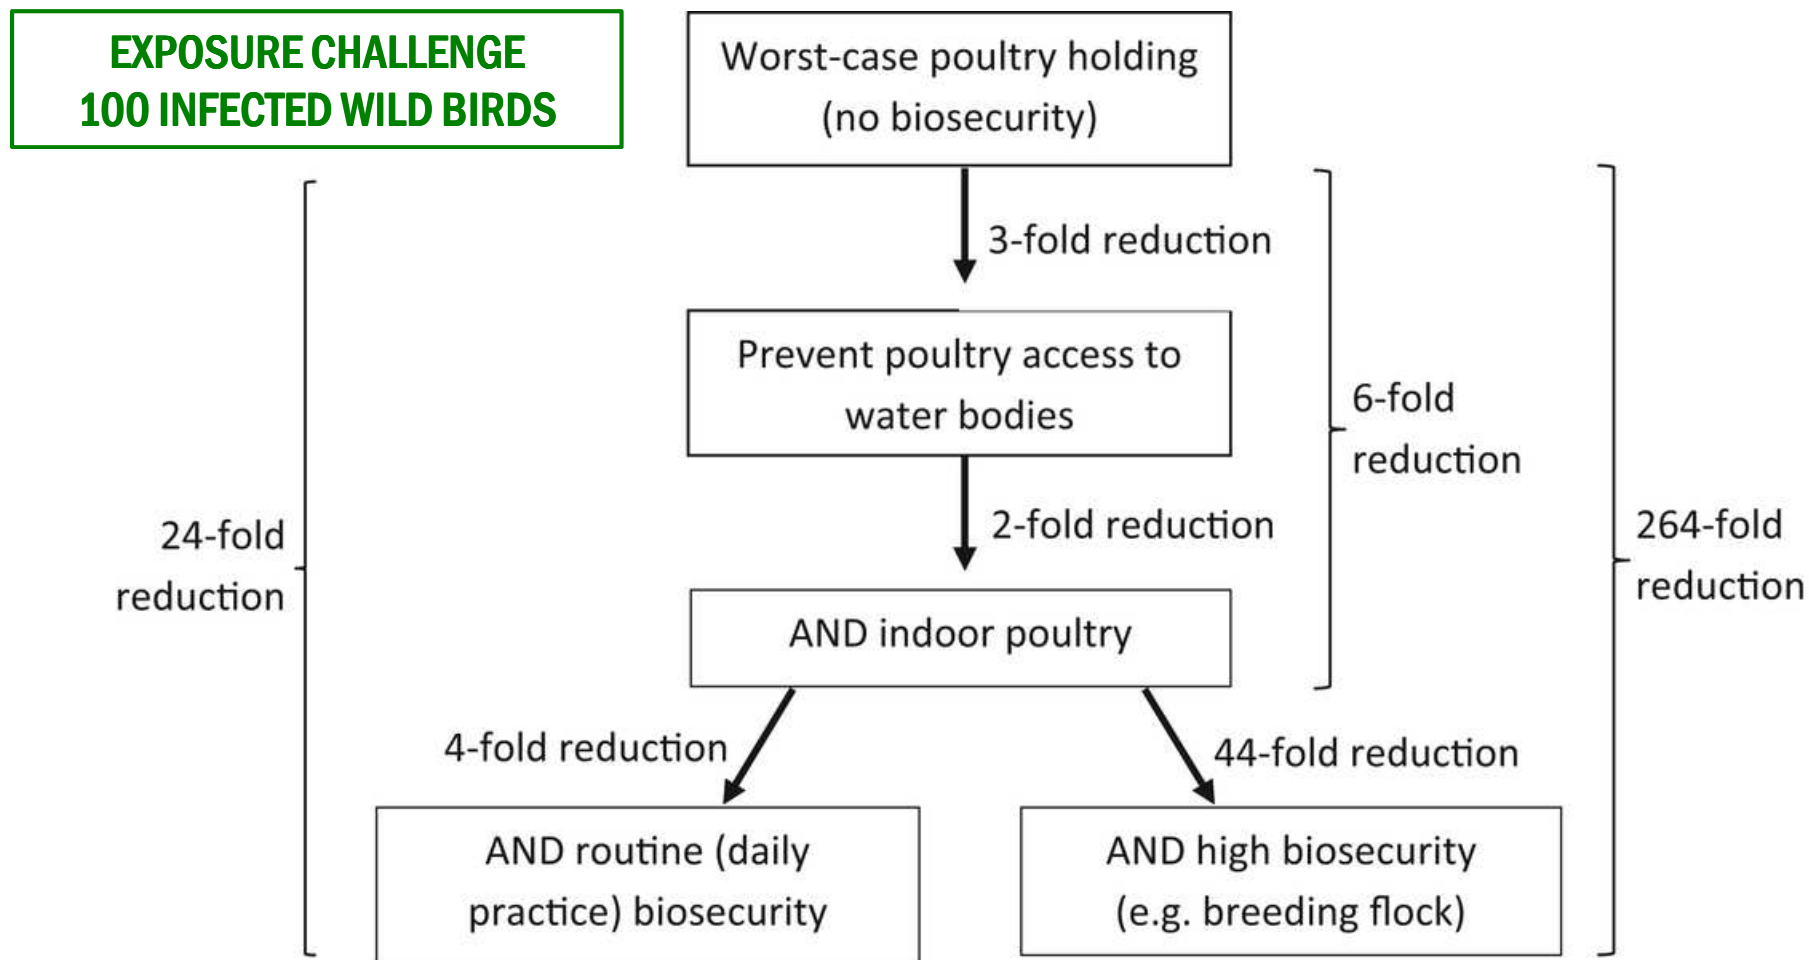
EXPOSURE CHALLENGE
100 INFECTED WILD BIRDS

Worst-case poultry holding (no biosecurity)

3-fold reduction

Prevent poultry access to water bodies

2-fold reduction

AND indoor poultry

6-fold reduction

24-fold reduction

264-fold reduction

4-fold reduction

44-fold reduction

AND routine (daily practice) biosecurity

AND high biosecurity (e.g. breeding flock)